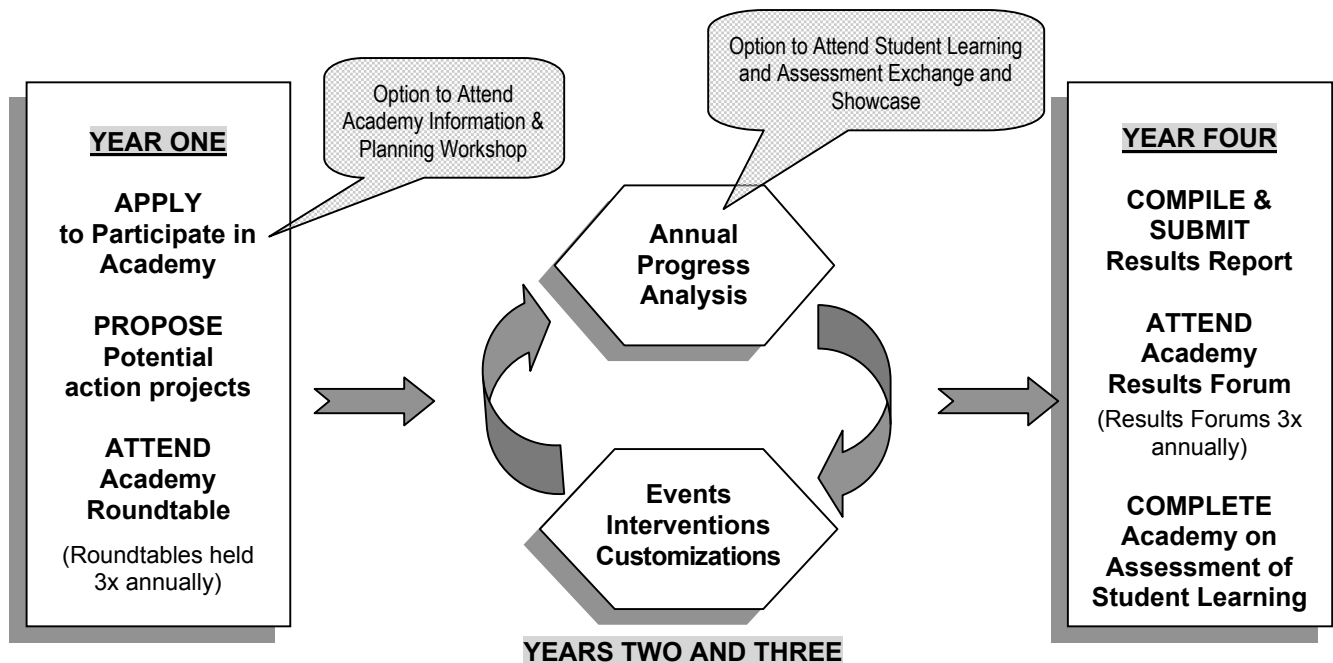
YEAR ONE

APPLY to Participate in Academy

PROPOSE Potential action projects

ATTEND Academy Roundtable

(Roundtables held 3x annually)

Option to Attend Academy Information & Planning Workshop

Option to Attend Student Learning and Assessment Exchange and Showcase

Annual Progress Analysis

Events Interventions Customizations

YEARS TWO AND THREE

YEAR FOUR

COMPILE & SUBMIT Results Report

ATTEND Academy Results Forum

(Results Forums 3x annually)

COMPLETE Academy on Assessment of Student Learning